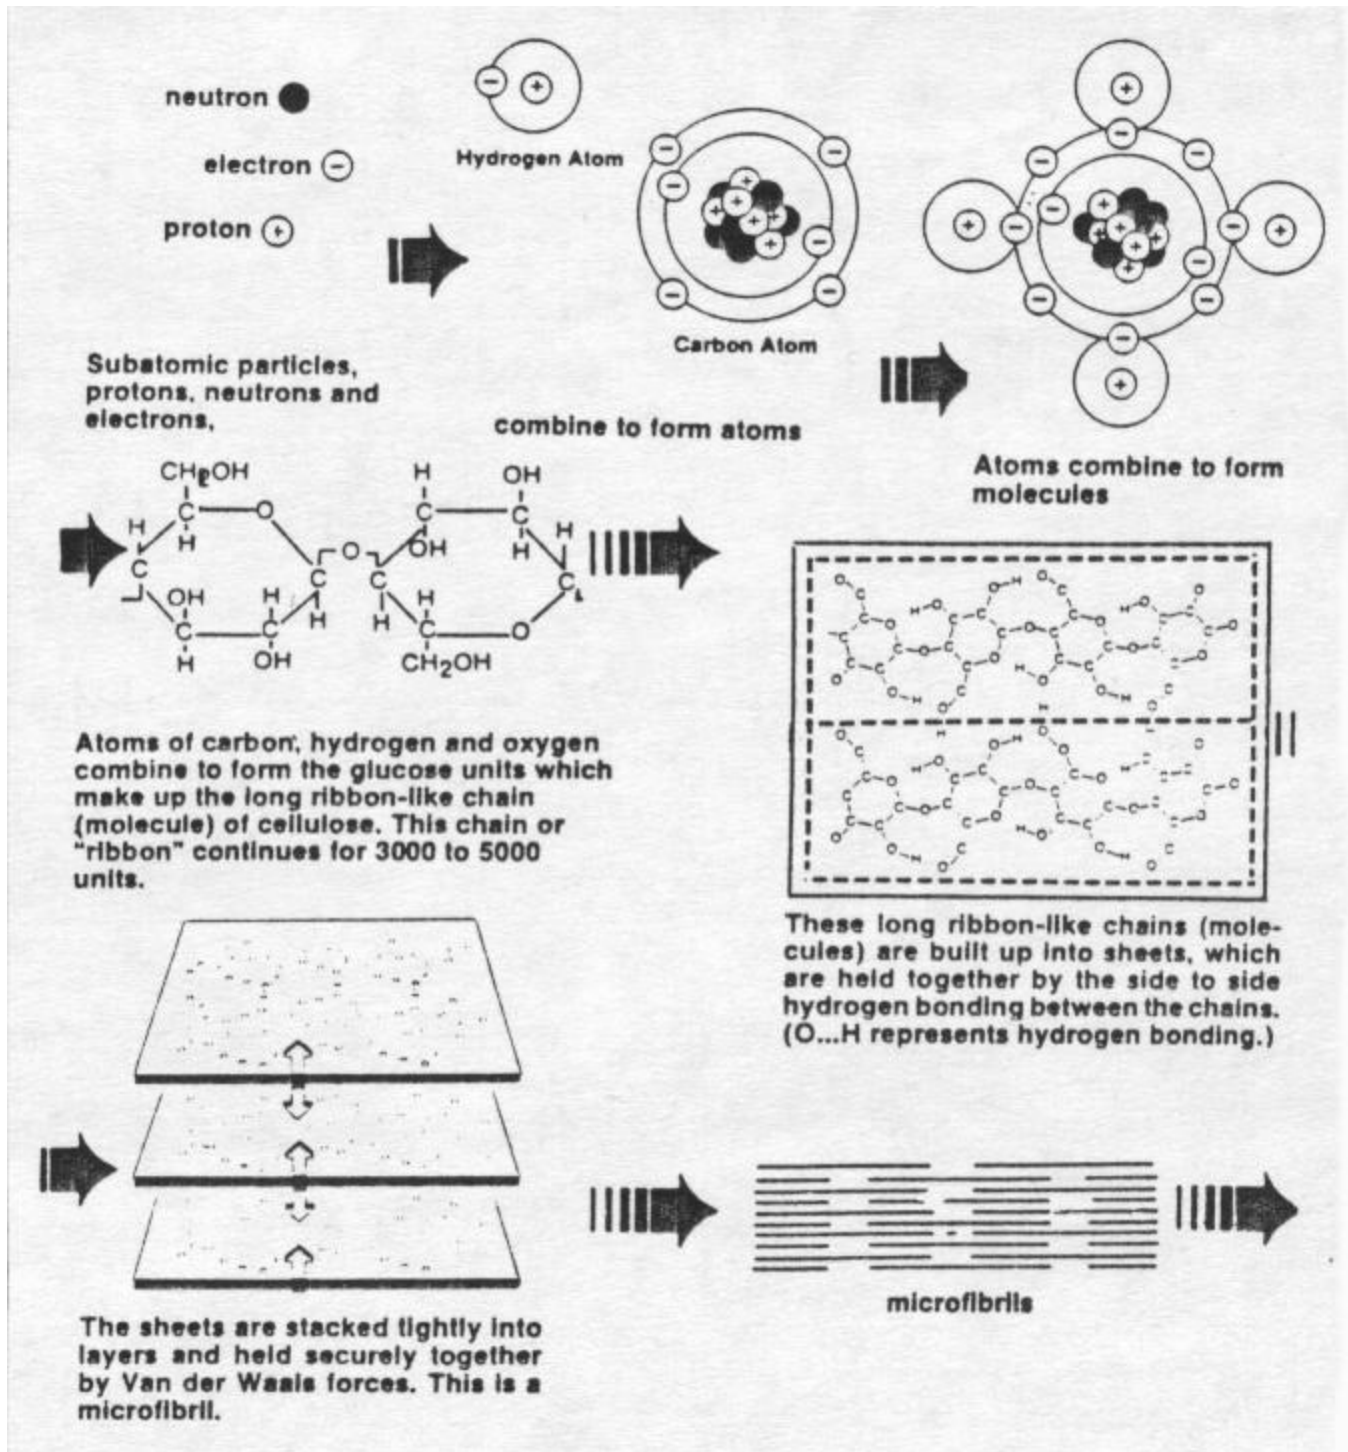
neutron

electron

proton

Hydrogen Atom

Carbon Atom

Subatomic particles, protons, neutrons and electrons,

combine to form atoms

Atoms combine to form molecules

$CH_2OH$

$CH_2OH$

Atoms of carbon, hydrogen and oxygen combine to form the glucose units which make up the long ribbon-like chain (molecule) of cellulose. This chain or "ribbon" continues for 3000 to 5000 units.

These long ribbon-like chains (molecules) are built up into sheets, which are held together by the side to side hydrogen bonding between the chains. (O...H represents hydrogen bonding.)

The sheets are stacked tightly into layers and held securely together by Van der Waals forces. This is a microfibril.

microfibrils